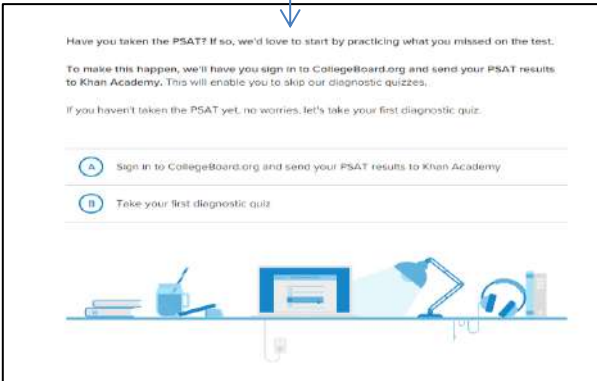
Have you taken the PSAT? If so, we'd love to start by practicing what you missed on the test.

To make this happen, we'll have you sign in to CollegeBoard.org and send your PSAT results to Khan Academy. This will enable you to skip our diagnostic quizzes.

If you haven't taken the PSAT yet, no worries, let's take your first diagnostic quiz.

A Sign in to CollegeBoard.org and send your PSAT results to Khan Academy

B Take your first diagnostic quiz